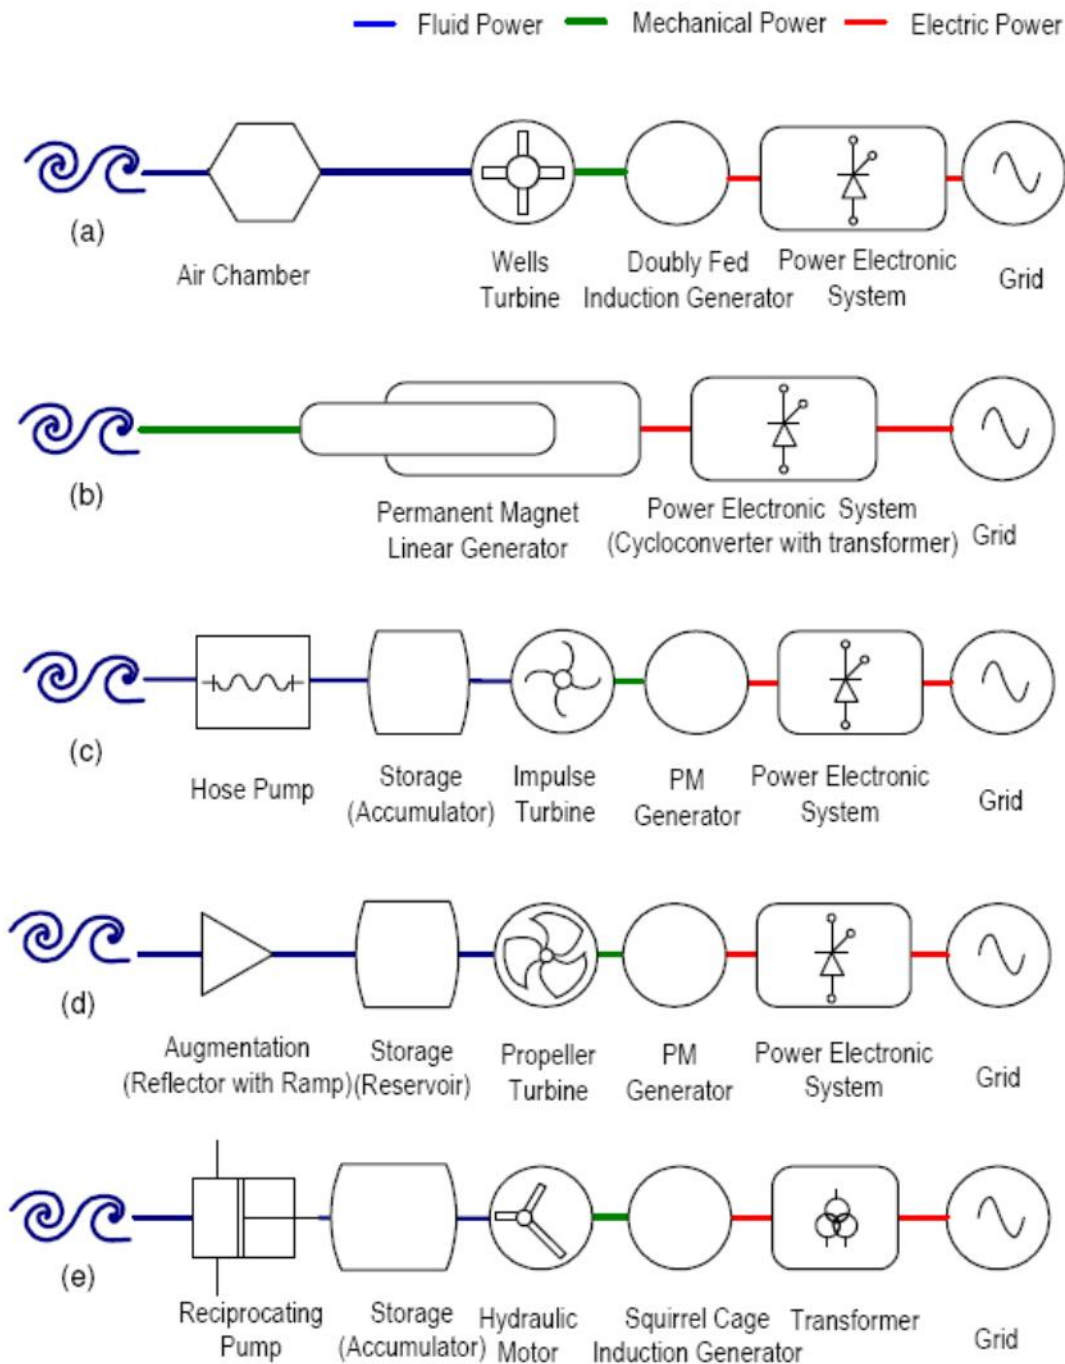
Fluid Power Mechanical Power Electric Power

(a)

Air Chamber

Wells Turbine

Doubly Fed Induction Generator

Power Electronic System

Grid

(b)

Permanent Magnet Linear Generator

Power Electronic System (Cycloconverter with transformer)

Grid

(c)

Hose Pump

Storage (Accumulator)

Impulse Turbine

PM Generator

Power Electronic System

Grid

(d)

Augmentation (Reflector with Ramp)

Storage (Reservoir)

Propeller Turbine

PM Generator

Power Electronic System

Grid

(e)

Reciprocating Pump

Storage (Accumulator)

Hydraulic Motor

Squirrel Cage Induction Generator

Transformer

Grid